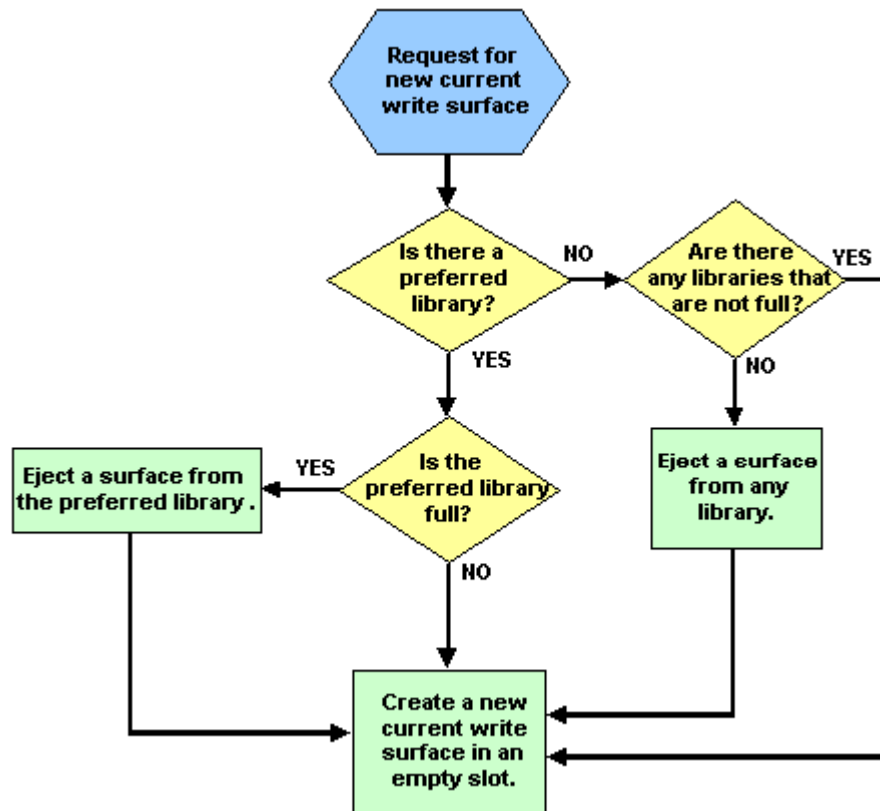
Request for new current write surface

Is there a preferred library?

NO

Are there any libraries that are not full?

YES

YES

NO

Eject a surface from the preferred library .

YES

Is the preferred library full?

Eject a eurface from any library.

NO

Create a new current write surface in an empty slot.